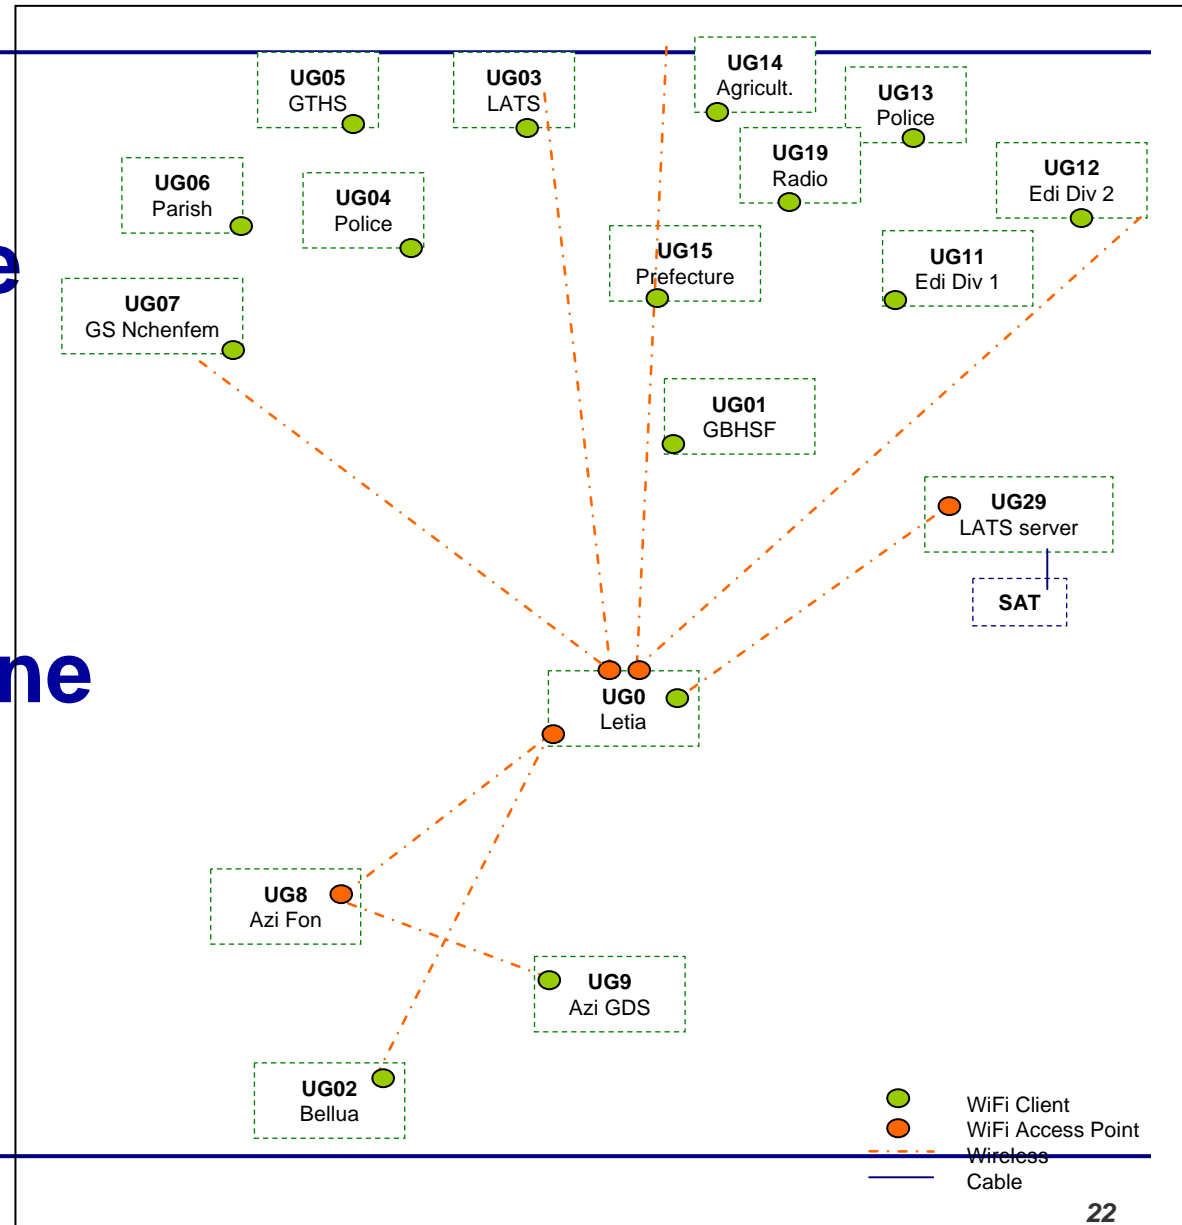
e

ne

UG05
GTHS

UG03
LATS

UG14
Agricult.

UG13
Police

UG19
Radio

UG12
Edi Div 2

UG06
Parish

UG04
Police

UG15
Prefecture

UG11
Edi Div 1

UG07
GS Nchenfem

UG01
GBHSF

UG29
LATS server

SAT

UG0
Letia

UG8
Azi Fon

UG9
Azi GDS

UG02
Bellua

WiFi Client
WiFi Access Point
Wireless
Cable

22